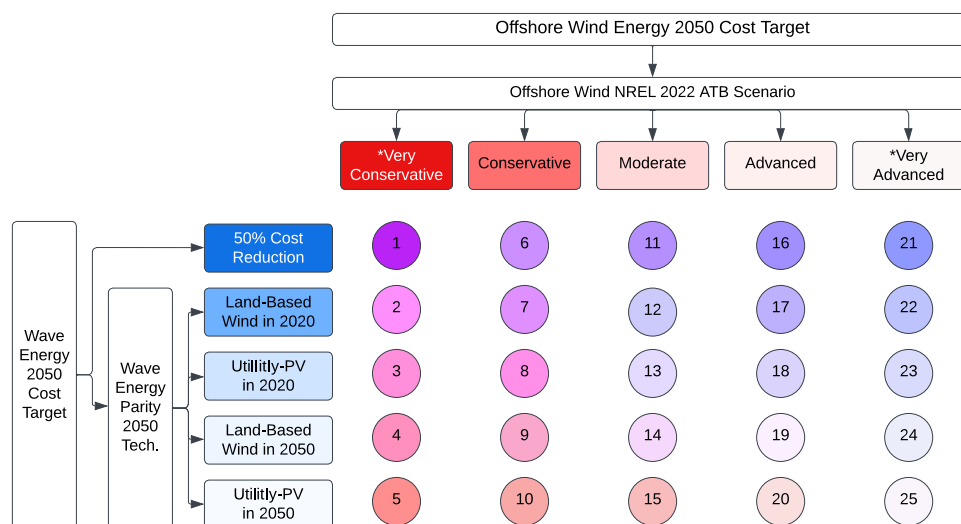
Offshore Wind Energy 2050 Cost Target

Offshore Wind NREL 2022 ATB Scenario

*Very Conservative

Conservative

Moderate

Advanced

*Very Advanced

Wave Energy 2050 Cost Target

50% Cost Reduction

Wave Energy Parity 2050 Tech.

Land-Based Wind in 2020

Utillitly-PV in 2020

Land-Based Wind in 2050

Utilitly-PV in 2050

| | | | | |
|---|---|---|---|---|
| 1 | 6 | 11 | 16 | 21 |
| 2 | 7 | 12 | 17 | 22 |
| 3 | 8 | 13 | 18 | 23 |
| 4 | 9 | 14 | 19 | 24 |
| 5 | 10 | 15 | 20 | 25 |